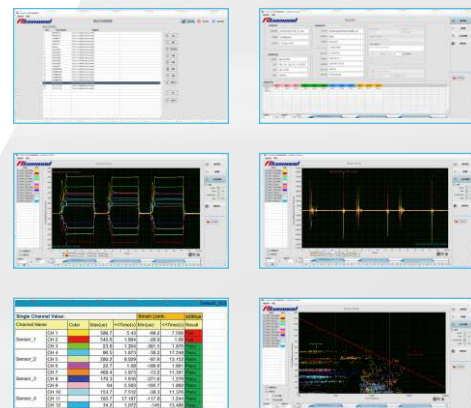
Single Channel Value:

| Channel Name | Color | Max(µe) | <->Time(s) | Min(µe) | <->Time(s) | Result |
|---|---|---|---|---|---|---|
| | CH 1 | 586.7 | 5.43 | -98.2 | 7.188 | Fail |
| Sensor_1 | CH 2 | 542.6 | 1.094 | -28.9 | 1.86 | Fail |
| | CH 3 | 23.8 | 1.264 | -361.1 | 1.070 | Pass |
| | CH 4 | 86.5 | 1.970 | -38.2 | 17.248 | Pass |
| Sensor_2 | CH 5 | 286.9 | 6.009 | -67.8 | 13.103 | Pass |
| | CH 6 | 22.7 | 1.90 | -106.9 | 1.091 | Pass |
| | CH 7 | 468.4 | 1.073 | -13.2 | 11.361 | Pass |
| Sensor_3 | CH 8 | 176.9 | 1.930 | -371.9 | 1.078 | Pass |
| | CH 9 | 94 | 5.959 | -166.7 | 1.992 | Pass |
| | CH 10 | 153.7 | 7.510 | -38.3 | 11.229 | Pass |
| Sensor_4 | CH 11 | 183.7 | 17.187 | -117.6 | 1.244 | Pass |
| | CH 12 | 34.2 | 1.072 | -146 | 13.486 | Pass |